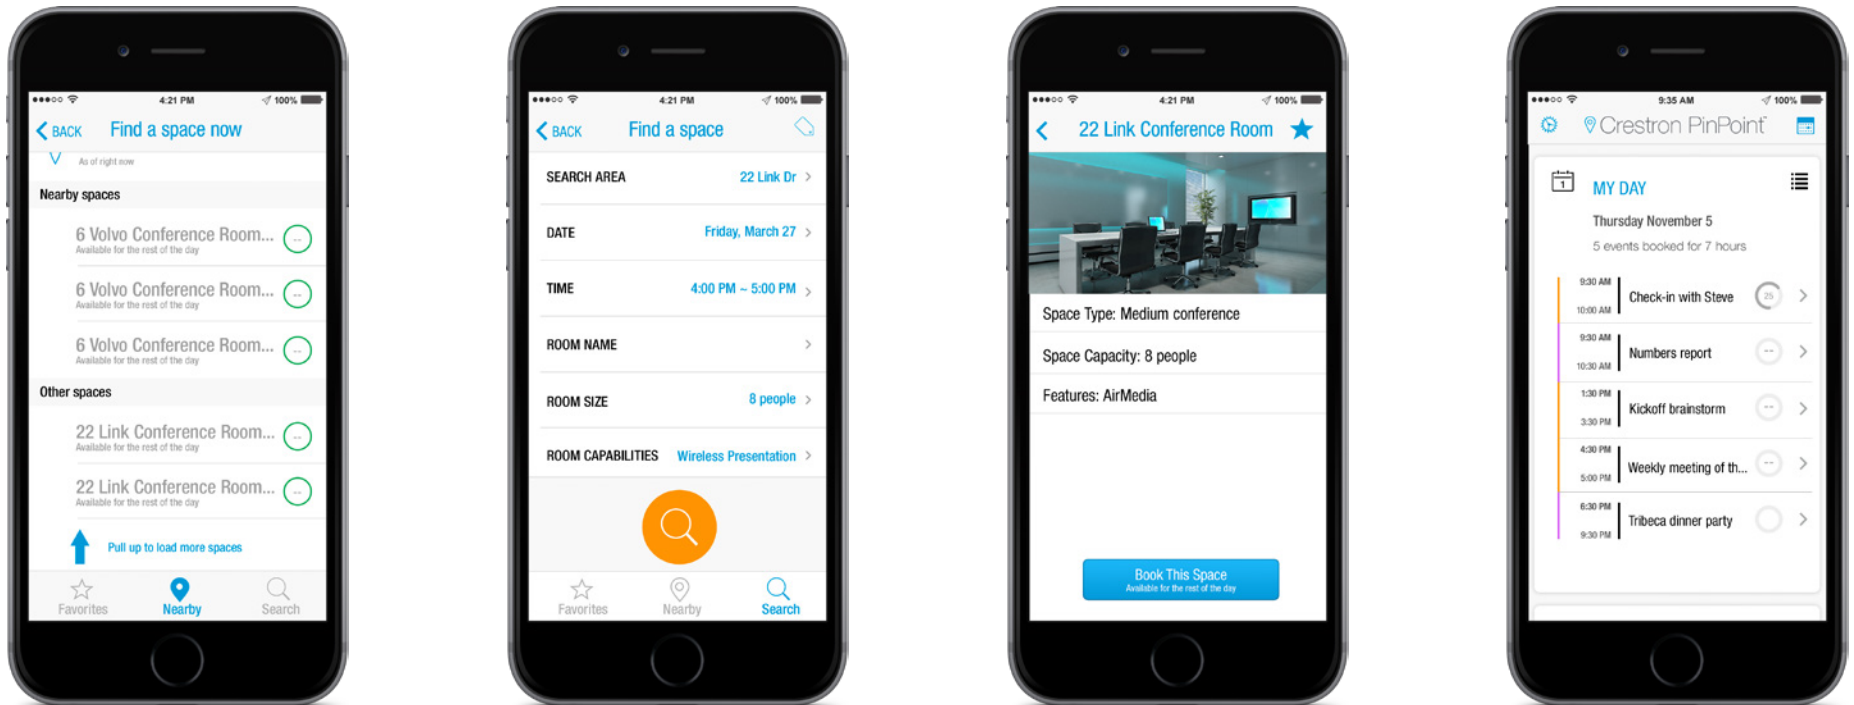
4:21 PM 100%

BACK Find a space now

As of right now

Nearby spaces

6 Volvo Conference Room...
Available for the rest of the day

6 Volvo Conference Room...
Available for the rest of the day

6 Volvo Conference Room...
Available for the rest of the day

Other spaces

22 Link Conference Room...
Available for the rest of the day

22 Link Conference Room...
Available for the rest of the day

Pull up to load more spaces

Favorites Nearby Search

4:21 PM 100%

BACK Find a space

SEARCH AREA 22 Link Dr

DATE Friday, March 27

TIME 4:00 PM – 5:00 PM

ROOM NAME

ROOM SIZE 8 people

ROOM CAPABILITIES Wireless Presentation

Favorites Nearby Search

4:21 PM 100%

22 Link Conference Room

Space Type: Medium conference

Space Capacity: 8 people

Features: AirMedia

Book This Space
Available for the rest of the day

9:35 AM 100%

Crestron PinPoint

MY DAY

Thursday November 5

5 events booked for 7 hours

9:30 AM
10:00 AM
Check-in with Steve

9:30 AM
10:30 AM
Numbers report

1:30 PM
3:30 PM
Kickoff brainstorm

4:30 PM
5:00 PM
Weekly meeting of th...

6:30 PM
9:30 PM
Tribeca dinner party